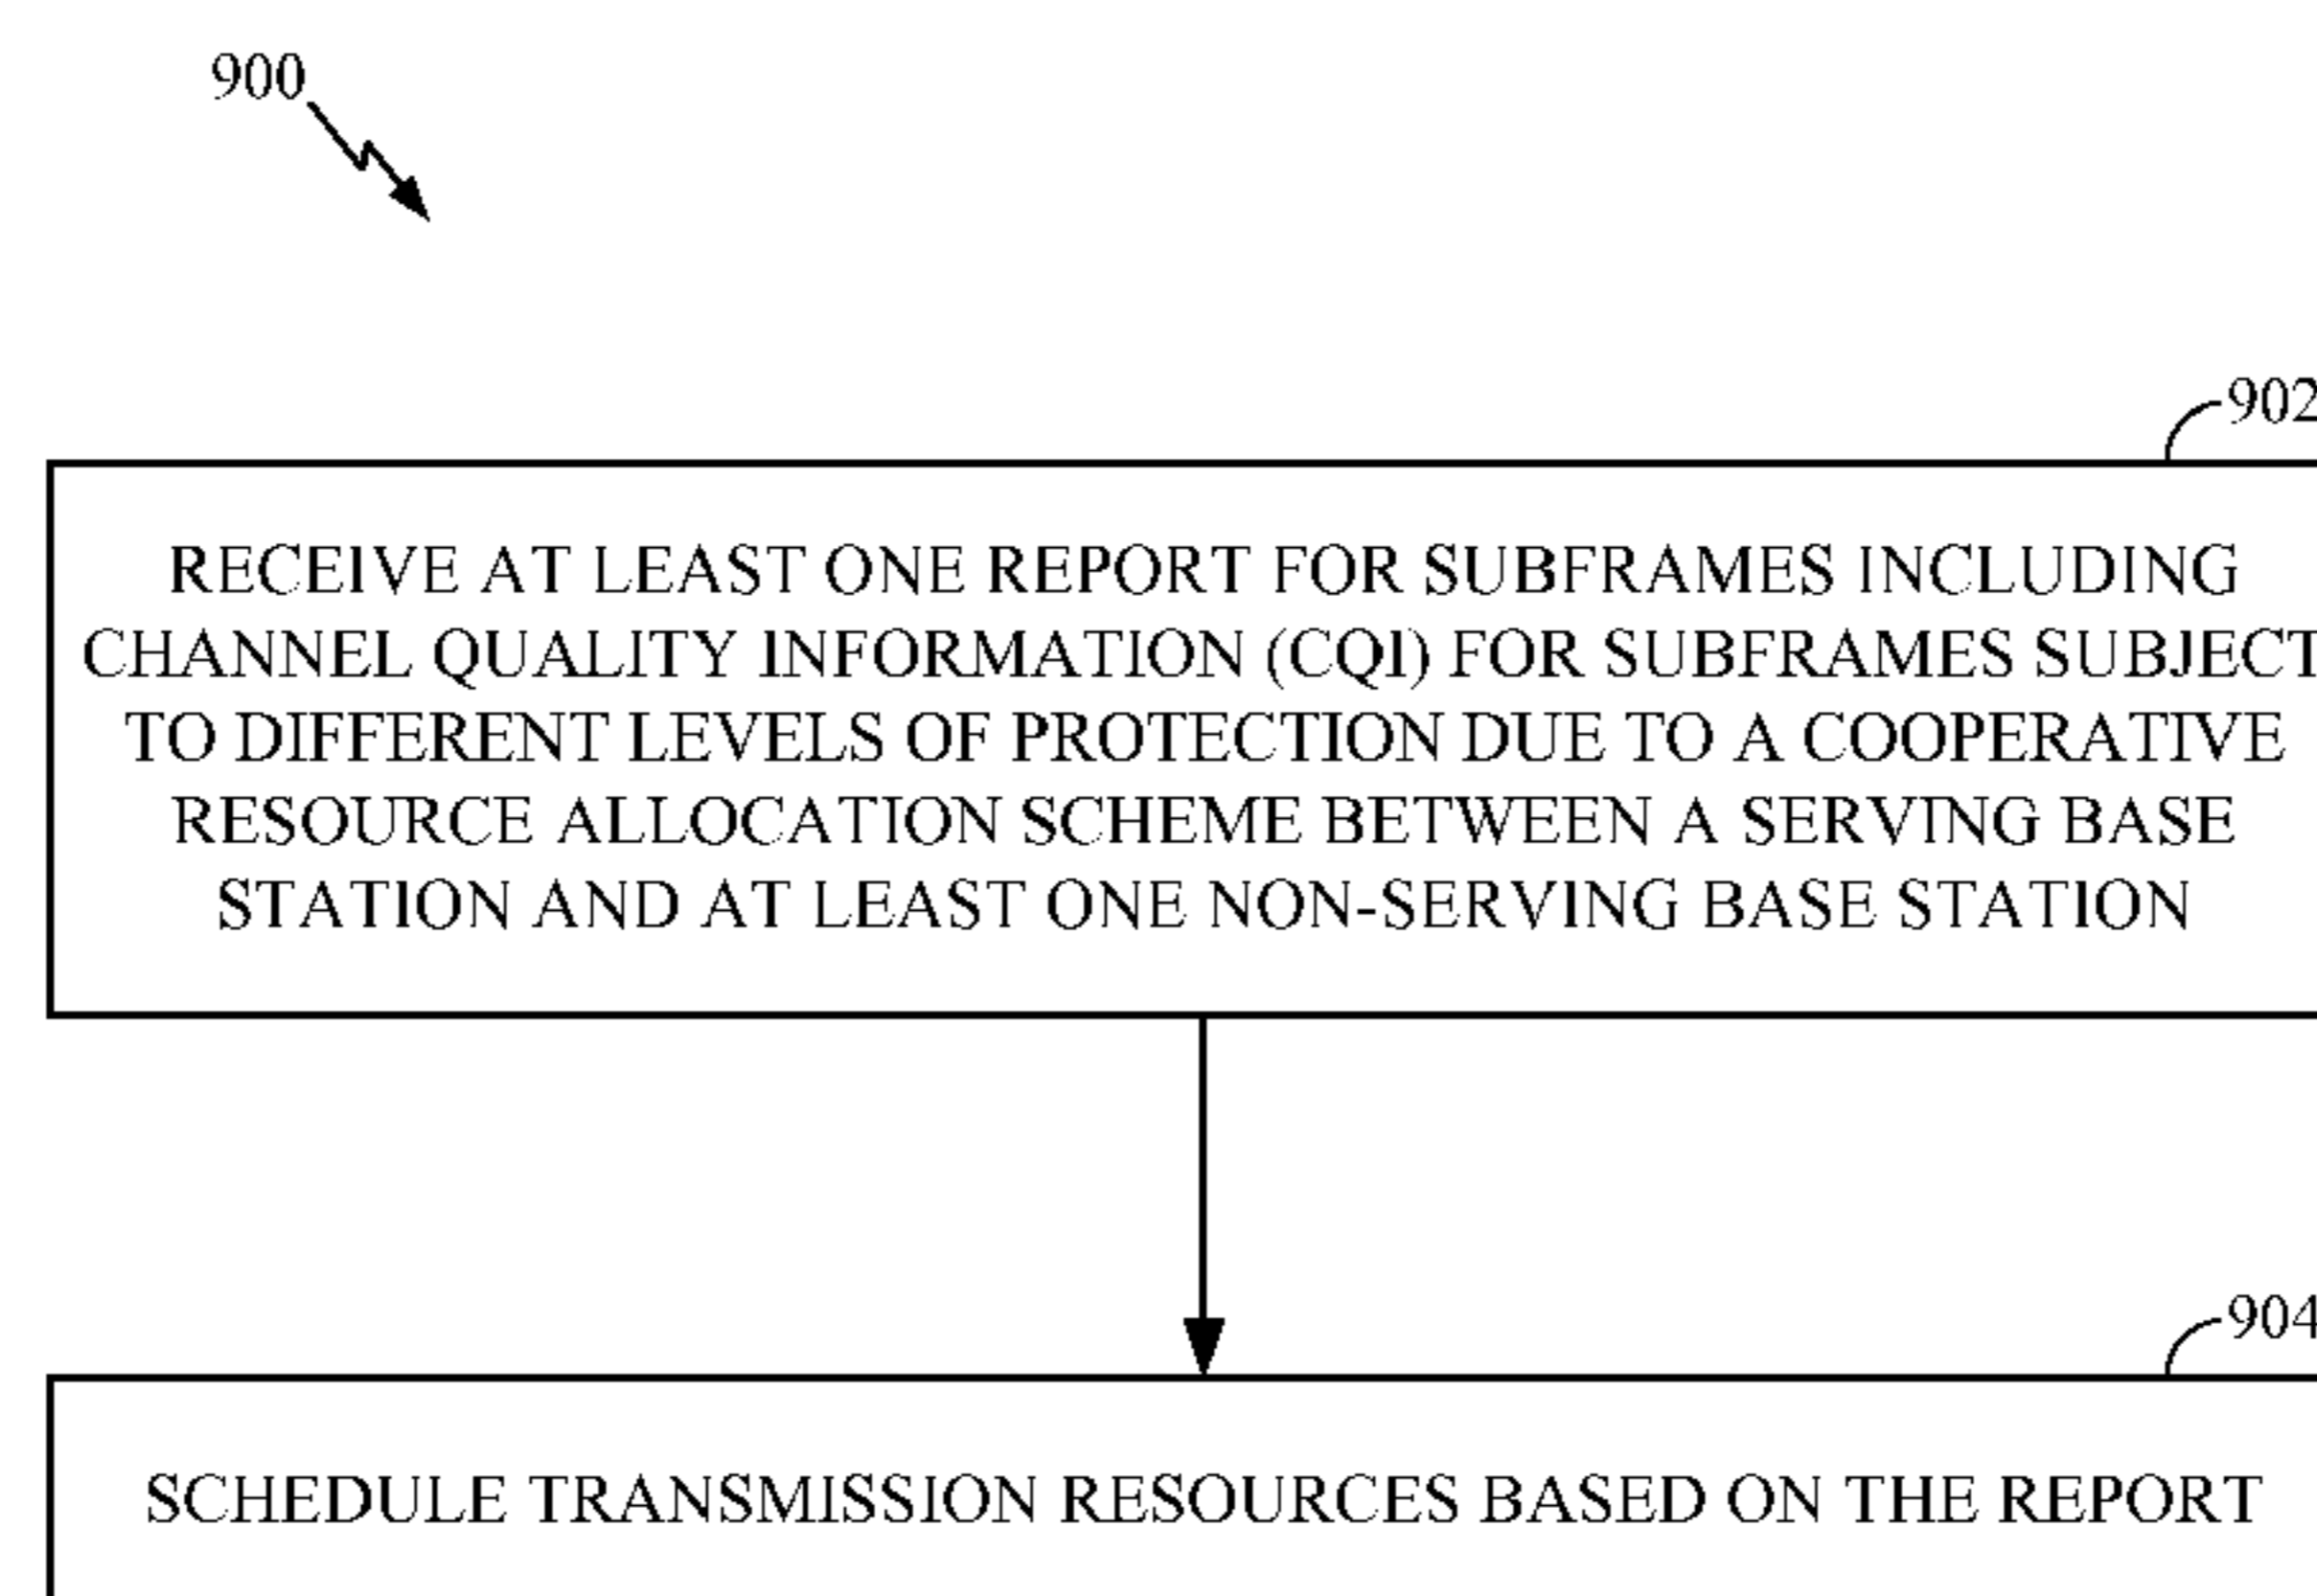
900

902

RECEIVE AT LEAST ONE REPORT FOR SUBFRAMES INCLUDING CHANNEL QUALITY INFORMATION (CQI) FOR SUBFRAMES SUBJECT TO DIFFERENT LEVELS OF PROTECTION DUE TO A COOPERATIVE RESOURCE ALLOCATION SCHEME BETWEEN A SERVING BASE STATION AND AT LEAST ONE NON-SERVING BASE STATION

904

SCHEDULE TRANSMISSION RESOURCES BASED ON THE REPORT